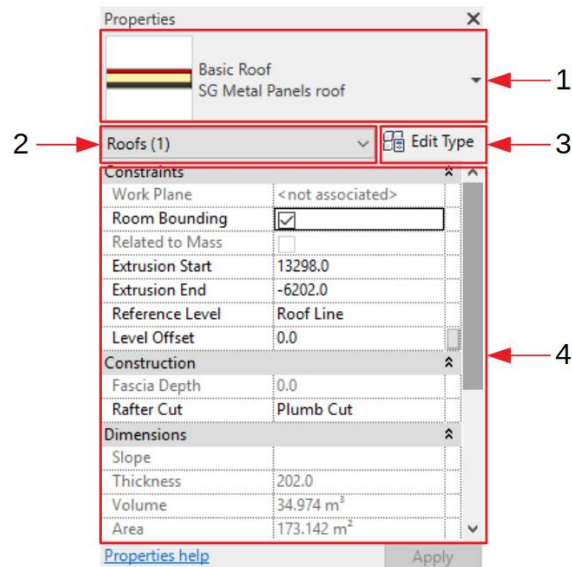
Properties ✕

Basic Roof
SG Metal Panels roof

1

2

Roofs (1)

Edit Type

3

Constraints

| | |
|---|---|
| Work Plane | <not associated> |
| Room Bounding | ☑ |
| Related to Mass | ☐ |
| Extrusion Start | 13298.0 |
| Extrusion End | -6202.0 |
| Reference Level | Roof Line |
| Level Offset | 0.0 |

Construction

| | |
|---|---|
| Fascia Depth | 0.0 |
| Rafter Cut | Plumb Cut |

Dimensions

| | |
|---|---|
| Slope | |
| Thickness | 202.0 |
| Volume | 34.974 $m^3$ |
| Area | 173.142 $m^2$ |

4

Properties help

Apply